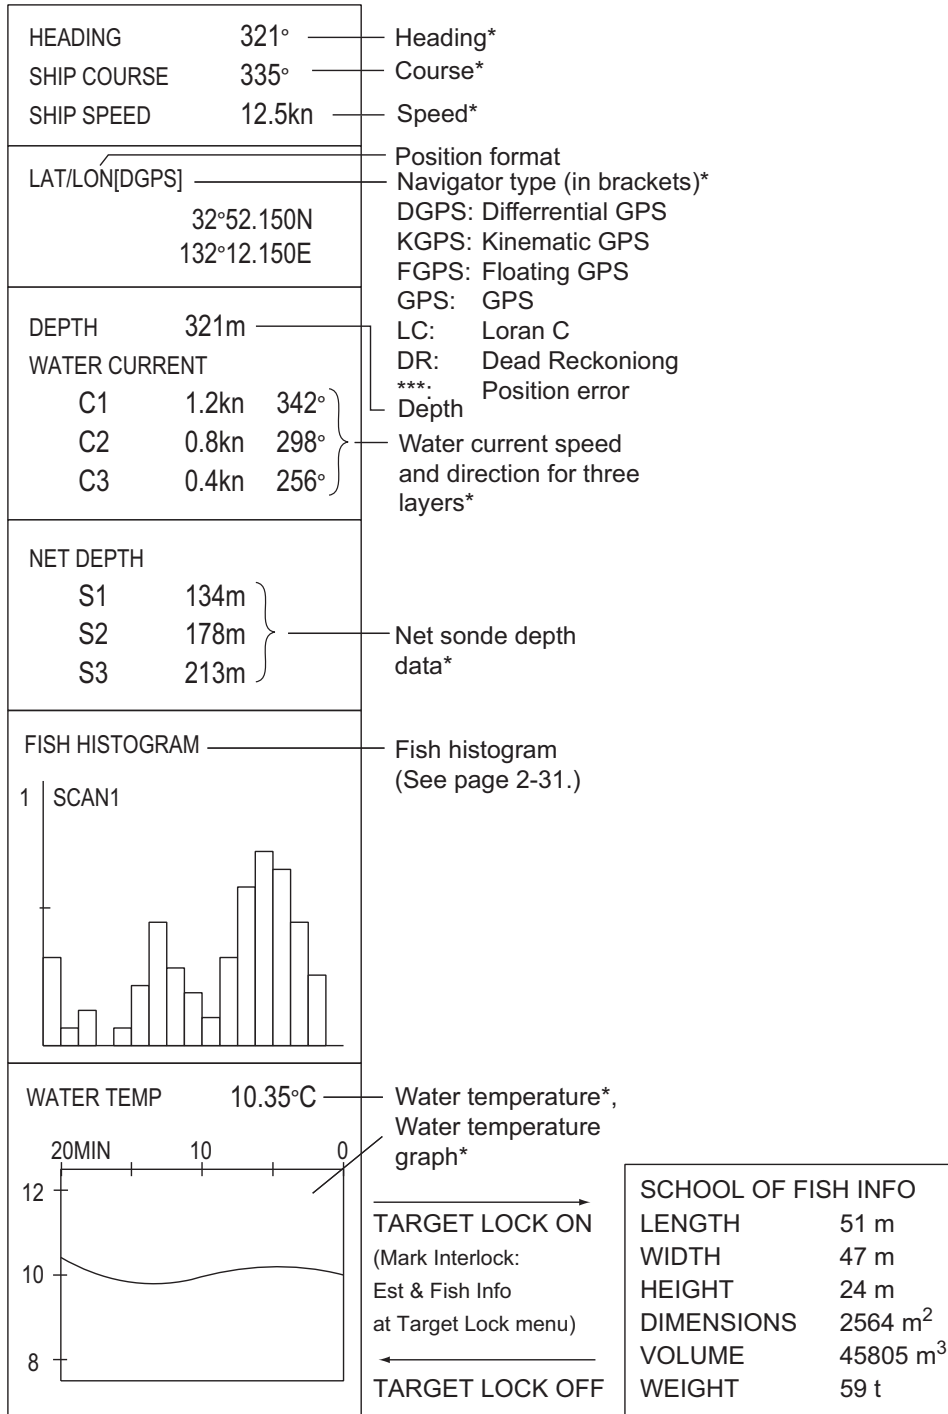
HEADING 321° — Heading*
SHIP COURSE 335° — Course*
SHIP SPEED 12.5kn — Speed*

Position format
LAT/LON[DGPS] — Navigator type (in brackets)*
DGPS: Differrential GPS
KGPS: Kinematic GPS
FGPS: Floating GPS
GPS: GPS
LC: Loran C
DR: Dead Reckoniong
***: Position error

32°52.150N
132°12.150E

DEPTH 321m — Depth
WATER CURRENT
C1 1.2kn 342°
C2 0.8kn 298°
C3 0.4kn 256°
Water current speed and direction for three layers*

NET DEPTH
S1 134m
S2 178m
S3 213m
Net sonde depth data*

FISH HISTOGRAM — Fish histogram (See page 2-31.)
1 SCAN1

WATER TEMP 10.35°C — Water temperature*, Water temperature graph*
20MIN 10 0
12
10
8

TARGET LOCK ON
(Mark Interlock: Est & Fish Info at Target Lock menu)
TARGET LOCK OFF

| SCHOOL OF FISH INFO | |
|---|---|
| LENGTH | 51 m |
| WIDTH | 47 m |
| HEIGHT | 24 m |
| DIMENSIONS | 2564 $m^2$ |
| VOLUME | 45805 $m^3$ |
| WEIGHT | 59 t |